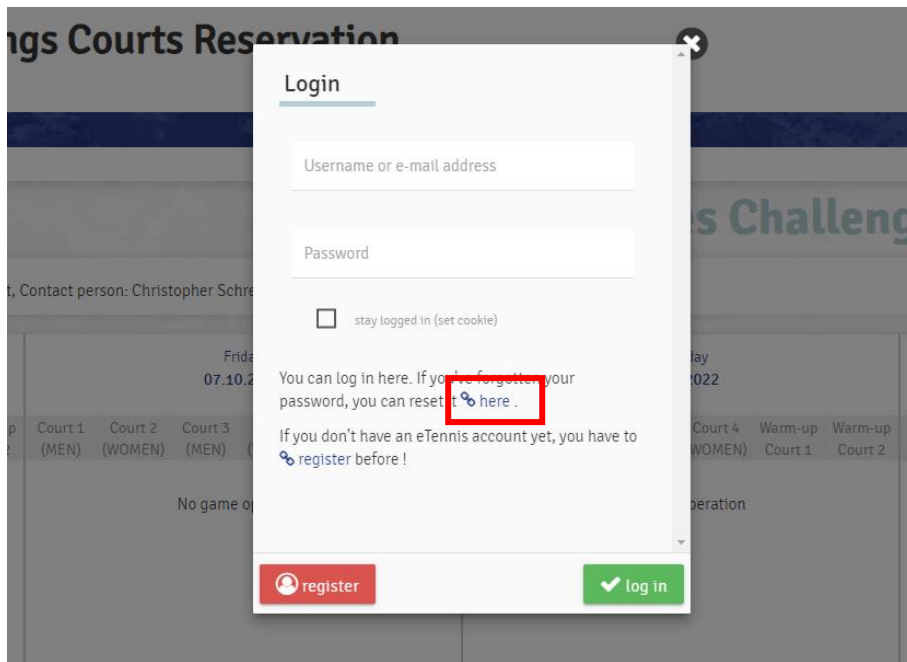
ngs Courts Reservation

Login

Username or e-mail address

Password

stay logged in (set cookie)

You can log in here. If you've forgotten your password, you can reset it here .

If you don't have an eTennis account yet, you have to register before !

register

log in

es Challeng

t, Contact person: Christopher Schre

Frida
07.10.

day
2022

p
2

Court 1
(MEN)

Court 2
(WOMEN)

Court 3
(MEN)

(

Court 4
WOMEN)

Warm-up
Court 1

Warm-up
Court 2

No game op

peration